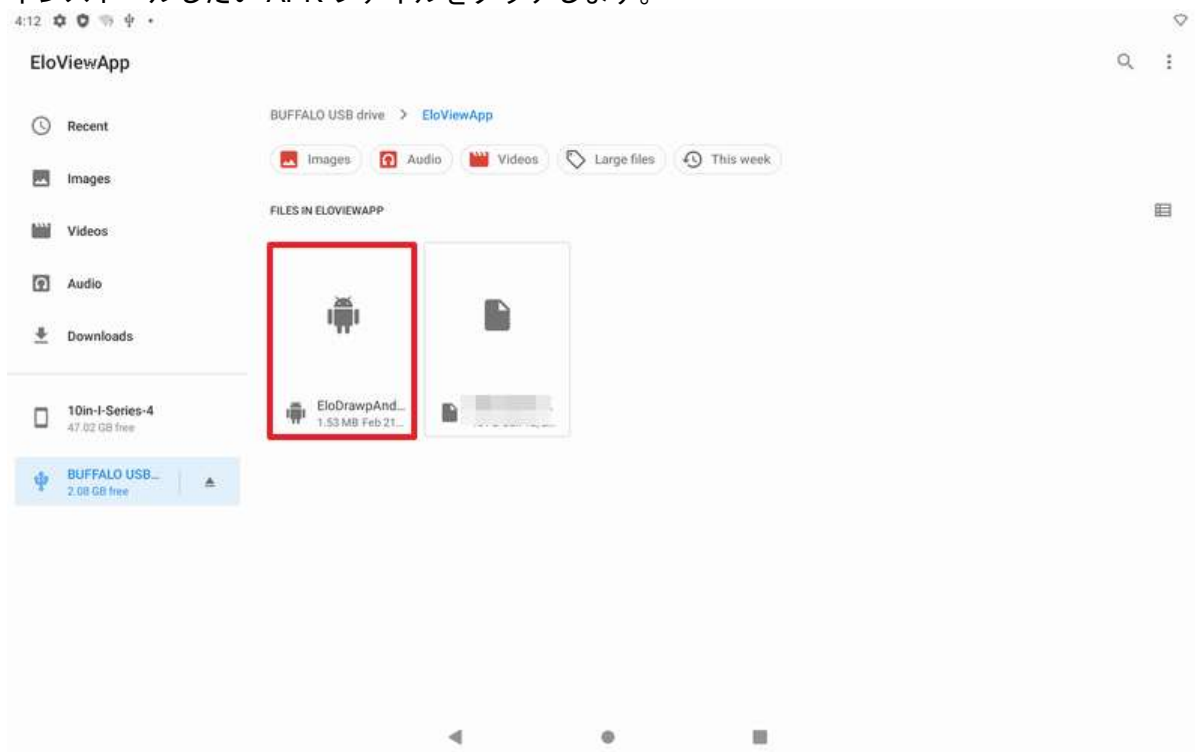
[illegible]

4:12

EloViewApp

Recent

Images

Videos

Audio

Downloads

10in-I-Series-4
47.02 GB free

BUFFALO USB...
2.08 GB free

BUFFALO USB drive > EloViewApp

Images Audio Videos Large files This week

FILES IN ELOVIEWAPP

EloDrawpAnd...
1.53 MB Feb 21...

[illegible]